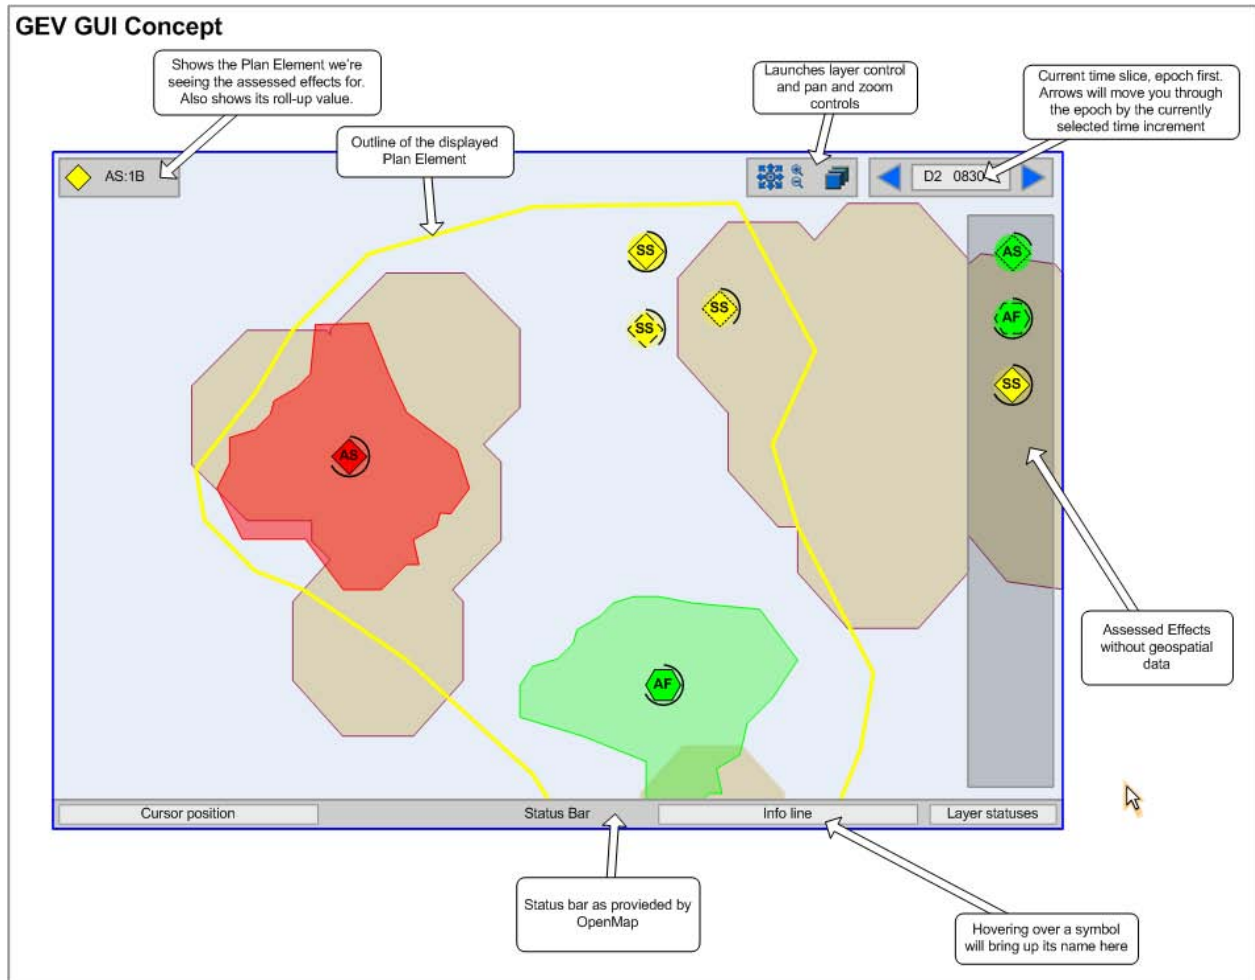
GEV GUI Concept

Shows the Plan Element we're seeing the assessed effects for. Also shows its roll-up value.

Outline of the displayed Plan Element

Launches layer control and pan and zoom controls

Current time slice, epoch first. Arrows will move you through the epoch by the currently selected time increment

AS:1B

D2 0830

SS

SS

SS

AS

AF

SS

AS

AF

Assessed Effects without geospatial data

Cursor position

Status Bar

Info line

Layer statuses

Status bar as provieded by OpenMap

Hovering over a symbol will bring up its name here